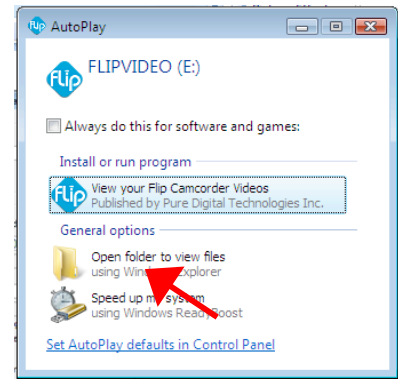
AutoPlay

FLIPVIDEO (E:)

Always do this for software and games:

Install or run program

View your Flip Camcorder Videos
Published by Pure Digital Technologies Inc.

General options

Open folder to view files
using Win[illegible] Explorer

Speed up m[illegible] system
using Windows Read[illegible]Boost

Set AutoPlay defaults in Control Panel